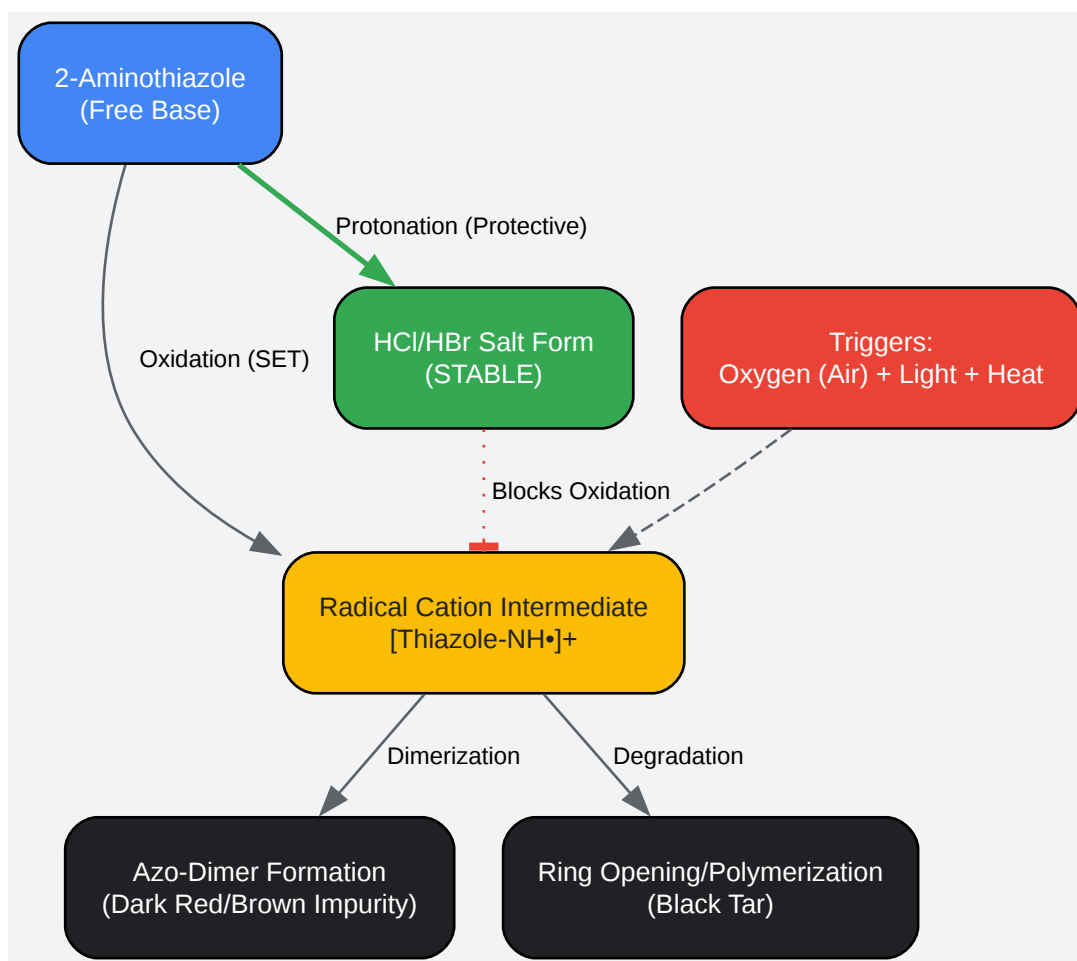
2-Aminothiazole
(Free Base)

Protonation (Protective)

Oxidation (SET)

HCl/HBr Salt Form
(STABLE)

Triggers:
Oxygen (Air) + Light + Heat

Blocks Oxidation

Radical Cation Intermediate
[Thiazole-NH•]+

Dimerization

Degradation

Azo-Dimer Formation
(Dark Red/Brown Impurity)

Ring Opening/Polymerization
(Black Tar)